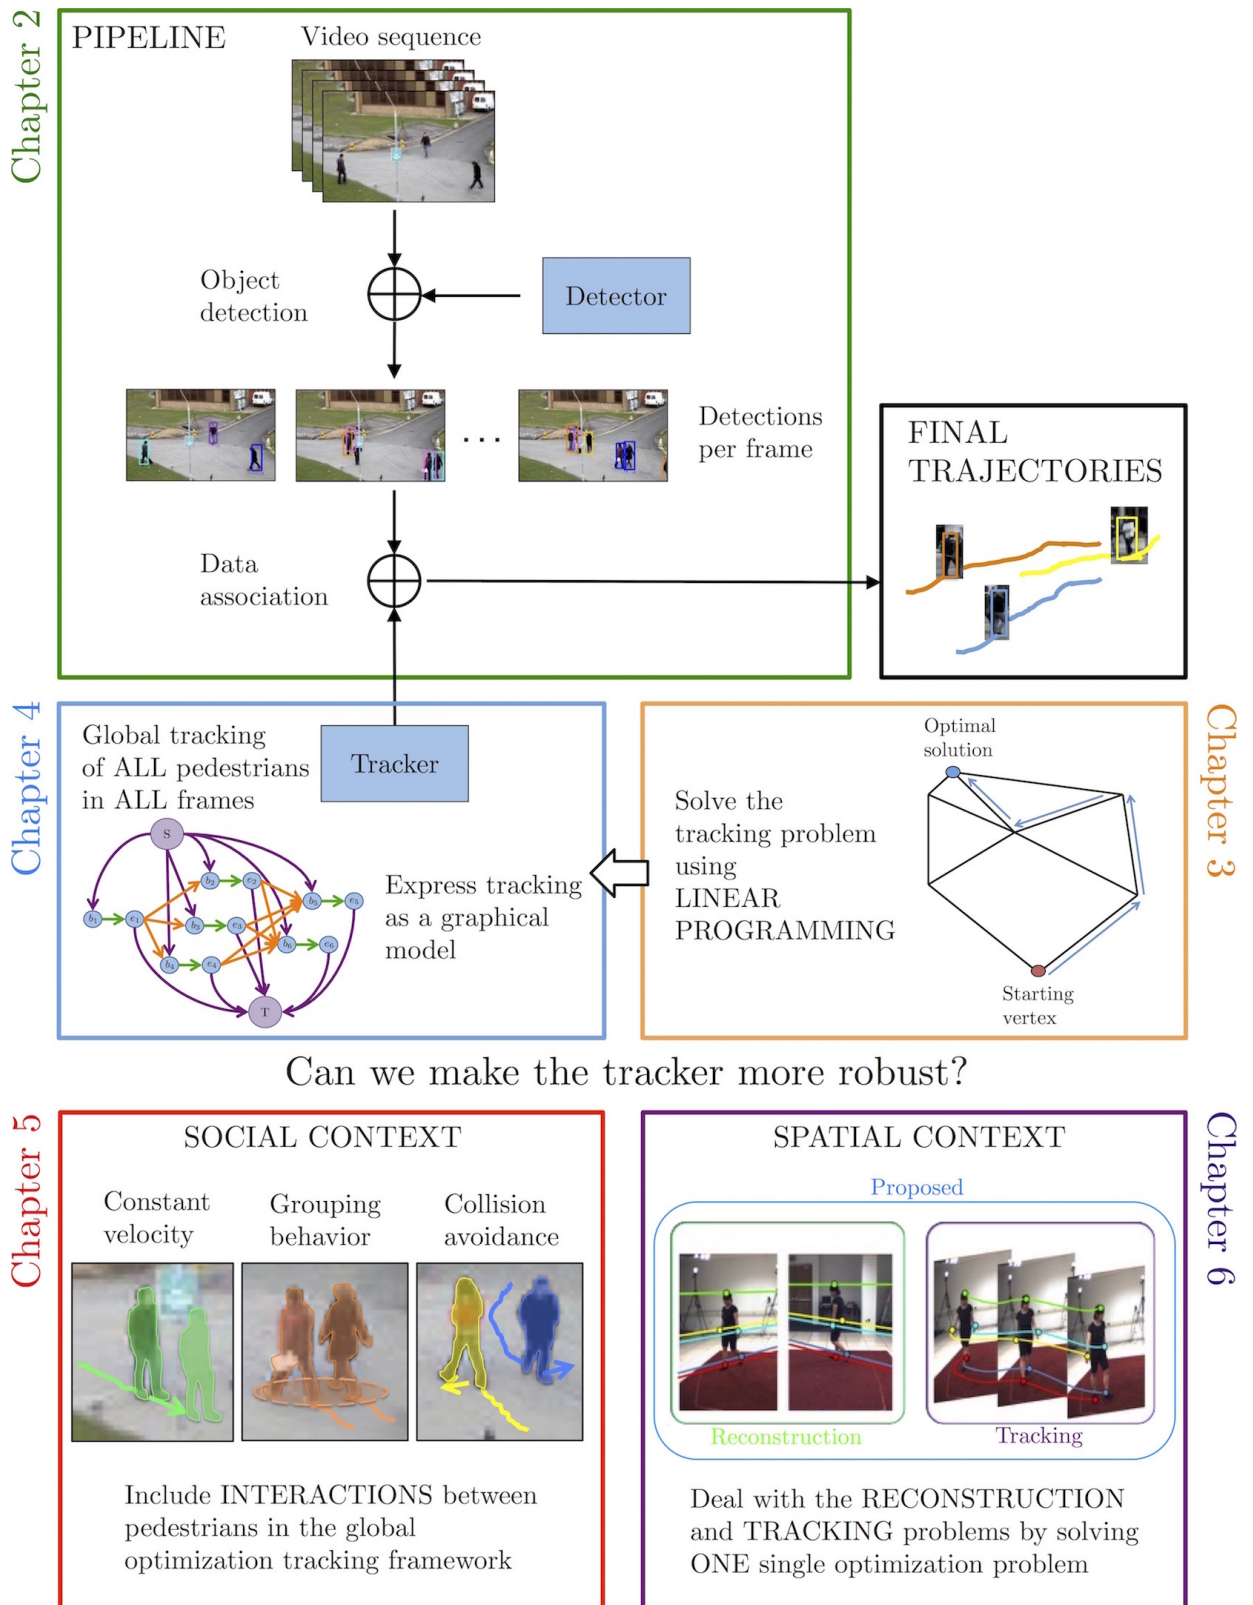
Chapter 2

PIPELINE

Video sequence

Object detection

Detector

...

Detections per frame

FINAL TRAJECTORIES

Data association

Chapter 4

Global tracking of ALL pedestrians in ALL frames

Tracker

S

$b_1$ $e_1$ $b_2$ $e_2$ $b_3$ $e_3$ $b_4$ $e_4$ $b_5$ $e_5$ $b_6$ $e_6$

T

Express tracking as a graphical model

Solve the tracking problem using LINEAR PROGRAMMING

Optimal solution

Starting vertex

Chapter 3

Can we make the tracker more robust?

Chapter 5

SOCIAL CONTEXT

Constant velocity

Grouping behavior

Collision avoidance

Include INTERACTIONS between pedestrians in the global optimization tracking framework

SPATIAL CONTEXT

Proposed

Reconstruction

Tracking

Deal with the RECONSTRUCTION and TRACKING problems by solving ONE single optimization problem

Chapter 6